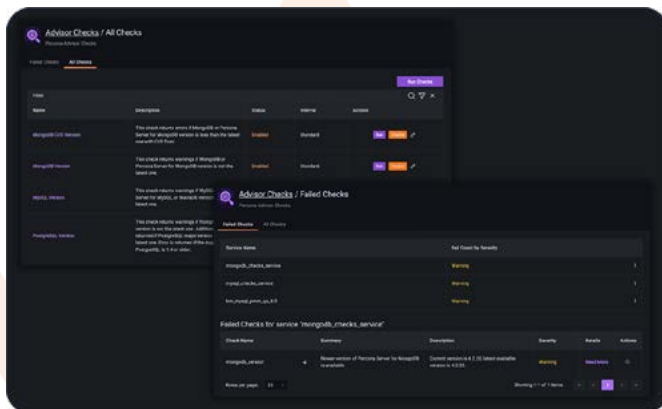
Advisor Checks / All Checks
Percona Advisor Checks

Failed Checks All Checks

Run Checks

Filter

| Name | Description | Status | Interval | Actions |
|---|---|---|---|---|
| MongoDB CVE Version | This check returns errors if MongoDB or Percona Server for MongoDB version is less than the latest one with CVE fixes. | Enabled | Standard | Run Disable |
| MongoDB Version | This check returns warnings if MongoDB or Percona Server for MongoDB version is not the latest one. | Enabled | Standard | Run Disable |
| MySQL Version | This check returns warnings if MySQL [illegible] Server for MySQL, or MariaDB version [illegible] latest one. | | | |
| PostgreSQL Version | This check returns warnings if Postgr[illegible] version is not the latest one. Additio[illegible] returned if PostgreSQL major version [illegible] latest one. Error is returned if the ma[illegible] PostgreSQL is 1.4 or older. | | | |

Advisor Checks / Failed Checks
Percona Advisor Checks

Failed Checks All Checks

| Service Name | Fail Count by Severity | |
|---|---|---|
| mongodb_checks_service | Warning | › |
| mysql_checks_service | Warning | › |
| hm_mysql_pmm_qa_8.0 | Warning | › |

Failed Checks for service "mongodb_checks_service"

| Check Name | Summary | Description | Severity | Details | Actions |
|---|---|---|---|---|---|
| mongodb_version | Newer version of Percona Server for MongoDB is available | Current version is 4.2.15 latest available version is 4.2.23 | Warning | Read More | |

Rows per page: 25

Showing 1 – 1 of 1 items